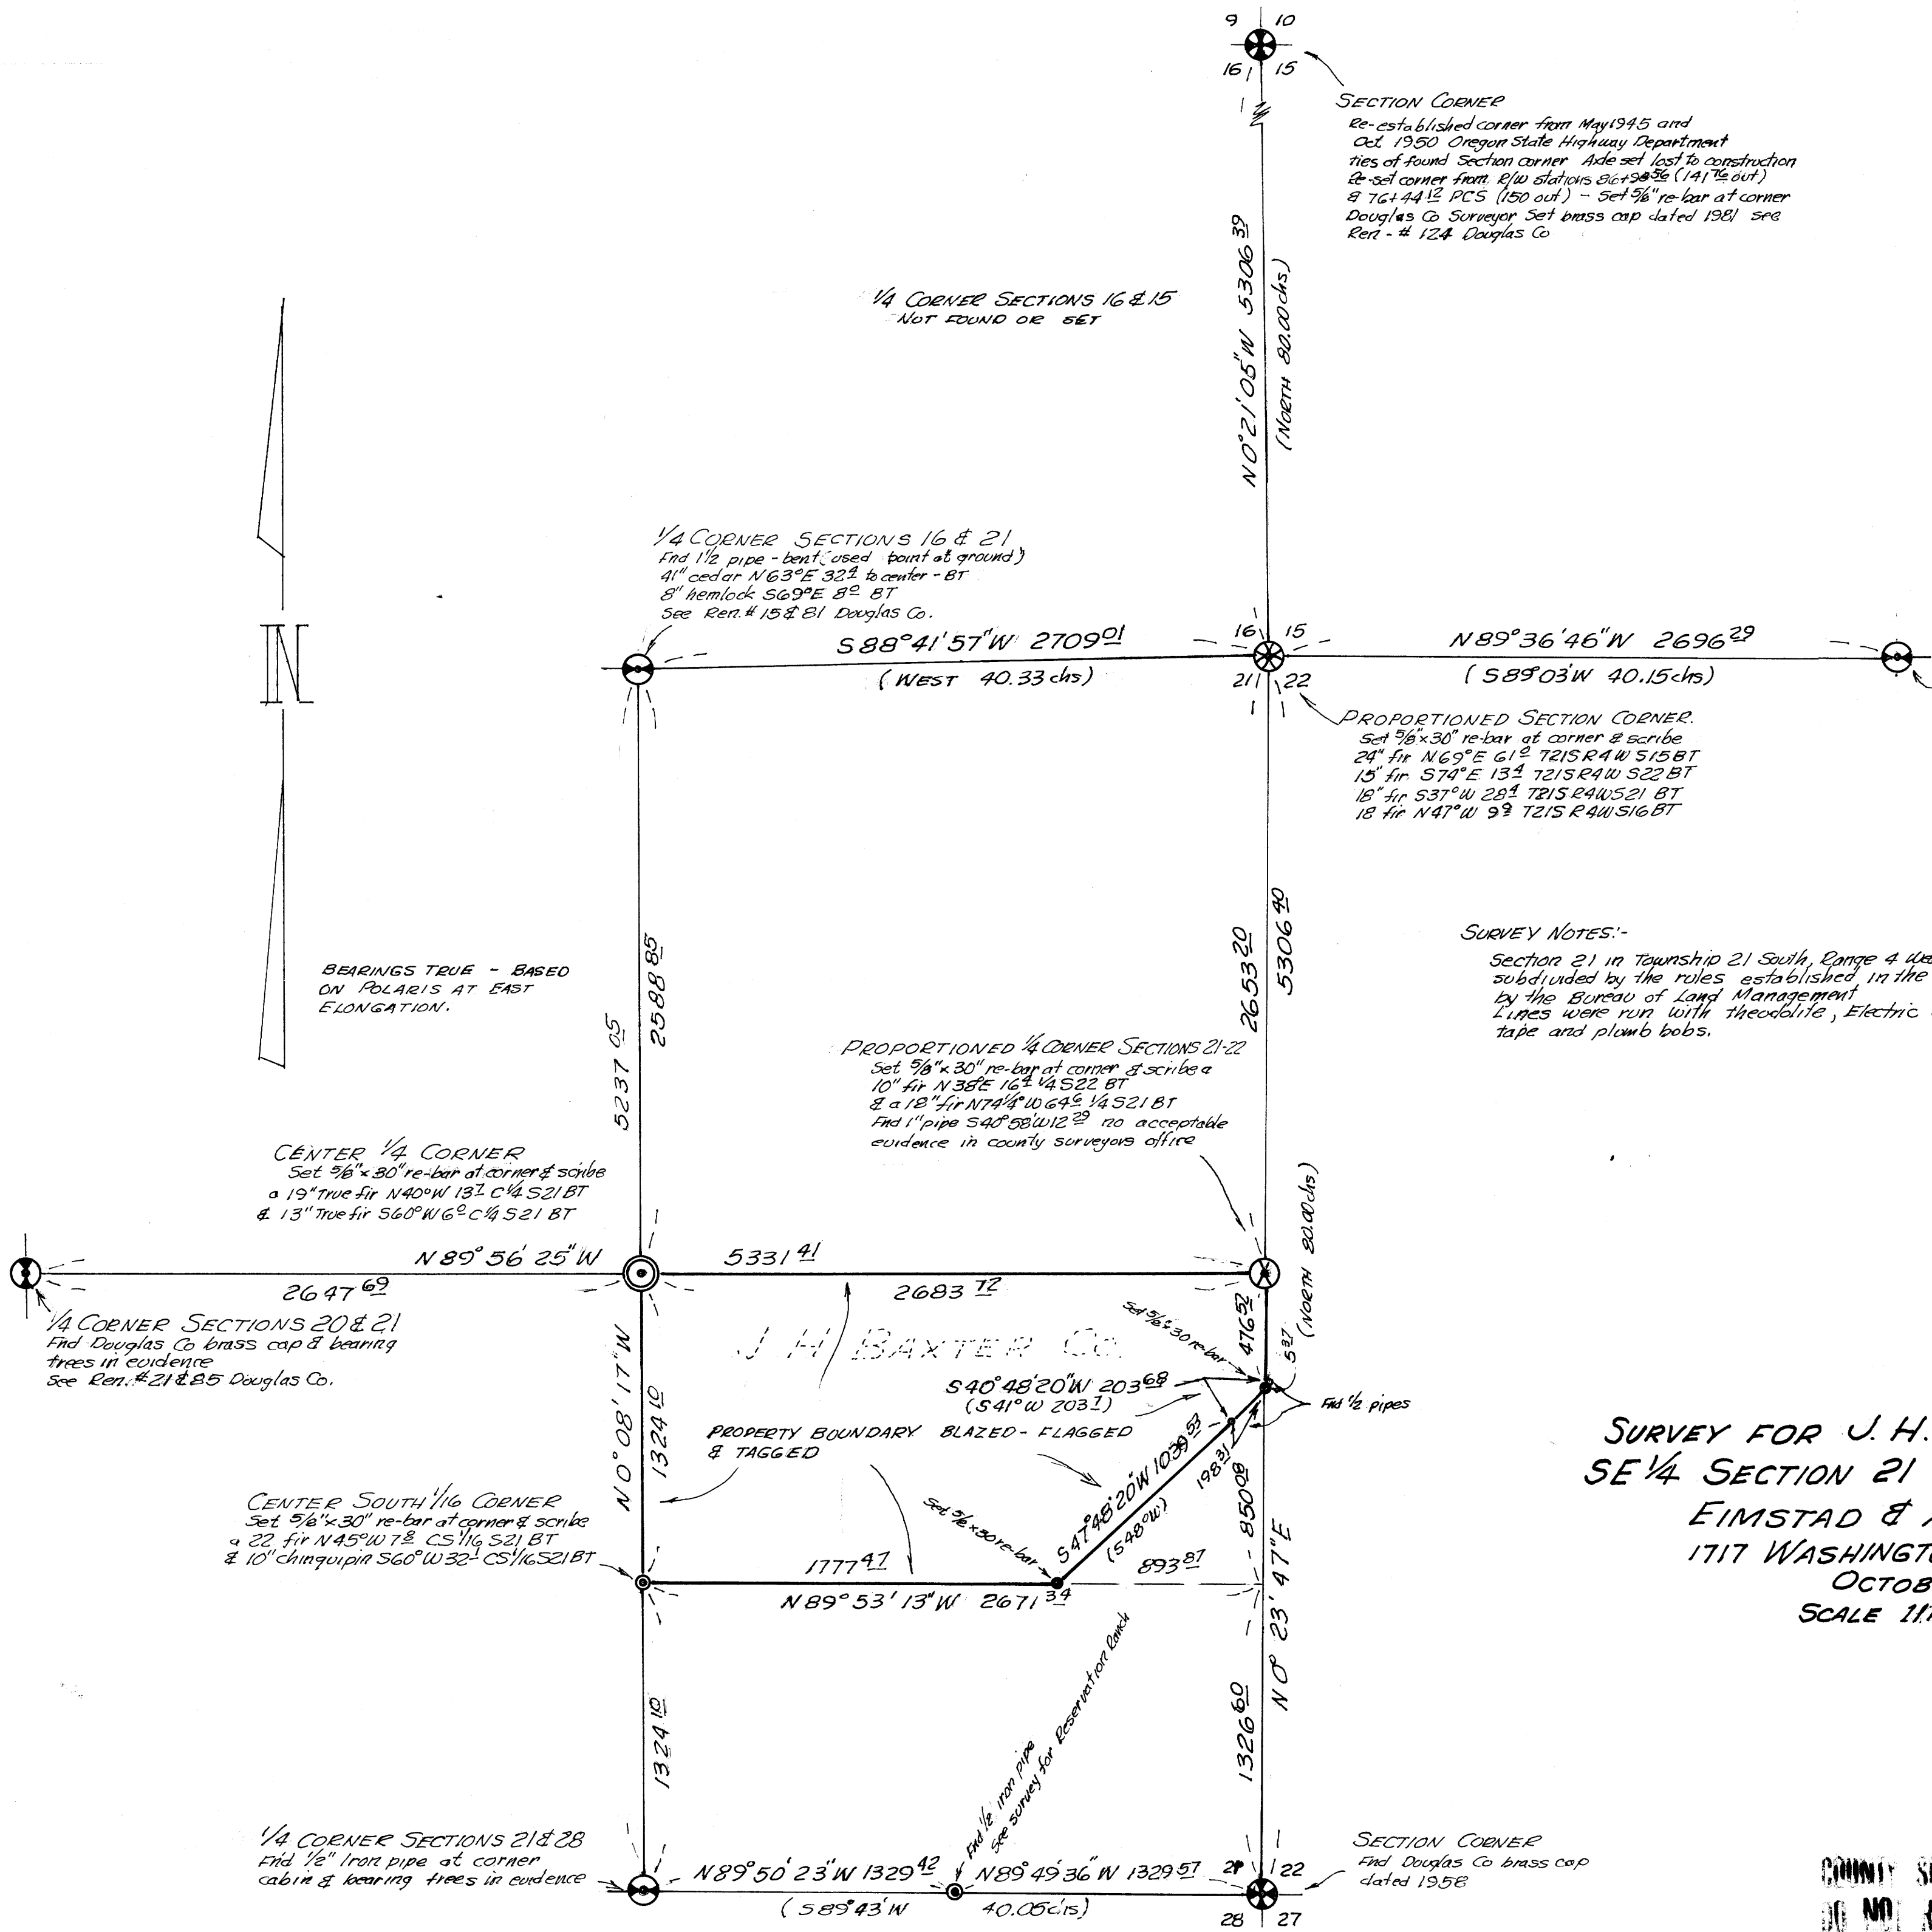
9 10
16 15

SECTION CORNER
Re-established corner from May 1945 and Oct. 1950 Oregon State Highway Department ties of found Section corner Axle set lost to construction Re-set corner from R/W stations 86+98$^{56}$ (141$^{76}$ out) & 76+44$^{12}$ PCS (150 out) - Set 5/8" re-bar at corner Douglas Co Surveyor Set brass cap dated 1981 see Ren - # 124 Douglas Co

1/4 CORNER SECTIONS 16 & 15
NOT FOUND OR SET

N 0°21'05"W 5306$^{39}$
(NORTH 80.00 chs)

1/4 CORNER SECTIONS 16 & 21
Fnd 1 1/2 pipe - bent (used point at ground)
41" cedar N63°E 32$^{4}$ to center - BT
8" hemlock S69°E 8$^{0}$ BT
See Ren. # 15 & 81 Douglas Co.

N

S88°41'57"W 2709$^{01}$
(WEST 40.33 chs)

16 15
21 22

N89°36'46"W 2696$^{29}$
(S89°03'W 40.15 chs)

PROPORTIONED SECTION CORNER.
Set 5/8"x30" re-bar at corner & scribe
24" fir N69°E 61$^{0}$ T21S R4W S15 BT
15" fir S74°E 13$^{4}$ T21S R4W S22 BT
18" fir S37°W 28$^{4}$ T21S R4W S21 BT
18 fir N47°W 9$^{3}$ T21S R4W S16 BT

SURVEY NOTES:-
Section 21 in Township 21 South, Range 4 We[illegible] subdivided by the rules established in the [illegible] by the Bureau of Land Management
Lines were run with theodolite, Electric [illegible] tape and plomb bobs.

BEARINGS TRUE - BASED ON POLARIS AT EAST ELONGATION.

5237$^{05}$
2588$^{85}$
2653$^{20}$
5306$^{40}$

PROPORTIONED 1/4 CORNER SECTIONS 21-22
Set 5/8"x30" re-bar at corner & scribe a 10" fir N38°E 16$^{4}$ 1/4 S22 BT
& a 18" fir N74 1/4°W 64$^{6}$ 1/4 S21 BT
Fnd 1" pipe S40°58'W 12$^{29}$ no acceptable evidence in county surveyors office

CENTER 1/4 CORNER
Set 5/8"x30" re-bar at corner & scribe a 19" True fir N40°W 13$^{7}$ C1/4 S21 BT
& 13" True fir S60°W 6$^{0}$ C1/4 S21 BT

N89°56'25"W
2647$^{69}$
5331$^{41}$
2683$^{72}$

(NORTH 80.00 chs)

1/4 CORNER SECTIONS 20 & 21
Fnd Douglas Co brass cap & bearing trees in evidence
See Ren. # 21 & 85 Douglas Co.

J. H. BAXTER Co.

Set 5/8 x 30 re-bar
476$^{52}$
5$^{37}$
S40°48'20"W 203$^{68}$
(S41°W 203$^{7}$)
Fnd 1/2 pipes

N 0°08'17"W
1324$^{10}$

PROPERTY BOUNDARY BLAZED - FLAGGED & TAGGED

S47°48'20"W 1039$^{53}$
(S48°W)
198$^{31}$
850$^{08}$

Set 5/8 x 30 re-bar

CENTER SOUTH 1/16 CORNER
Set 5/8"x30" re-bar at corner & scribe a 22 fir N45°W 7$^{8}$ CS1/16 S21 BT
& 10" chinquipin S60°W 32$^{-}$ CS1/16 S21 BT

1777$^{47}$
893$^{87}$
N89°53'13"W 2671$^{34}$

N 0°23'47"E

SURVEY FOR J. H. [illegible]
SE 1/4 SECTION 21 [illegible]
EIMSTAD & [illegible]
1717 WASHINGT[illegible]
OCTOB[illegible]
SCALE 1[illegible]

1324$^{10}$
1326$^{60}$

Fnd 1/2 iron pipe
See survey for Reservation Ranch

1/4 CORNER SECTIONS 21 & 28
Fnd 1/2" Iron pipe at corner cabin & bearing trees in evidence

N89°50'23"W 1329$^{42}$
N89°49'36"W 1329$^{57}$
(S89°43'W 40.05 chs)

21 22
28 27

SECTION CORNER
Fnd Douglas Co brass cap dated 1958

COUNTY S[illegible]
DO NOT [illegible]